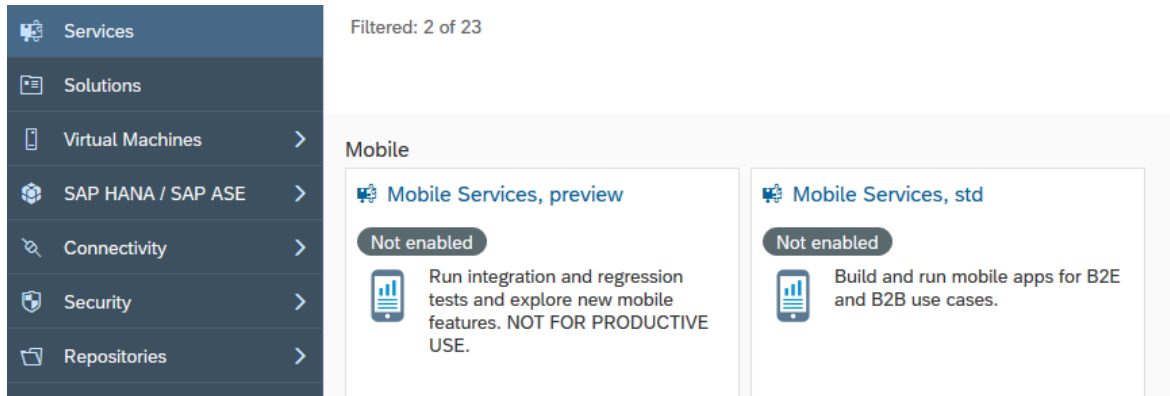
Services
Solutions
Virtual Machines
SAP HANA / SAP ASE
Connectivity
Security
Repositories

Filtered: 2 of 23

Mobile

Mobile Services, preview
Not enabled
Run integration and regression tests and explore new mobile features. NOT FOR PRODUCTIVE USE.

Mobile Services, std
Not enabled
Build and run mobile apps for B2E and B2B use cases.